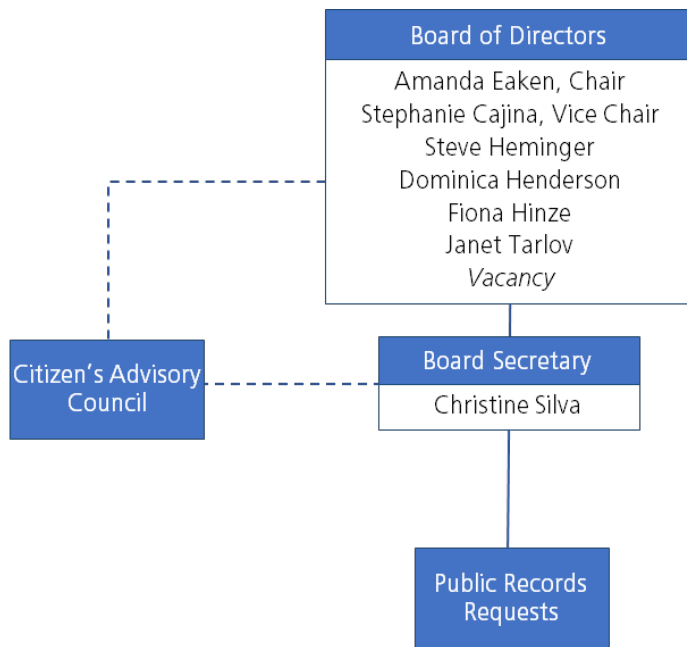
Board of Directors

Amanda Eaken, Chair
Stephanie Cajina, Vice Chair
Steve Heminger
Dominica Henderson
Fiona Hinze
Janet Tarlov
*Vacancy*

Citizen's Advisory Council

Board Secretary

Christine Silva

Public Records Requests